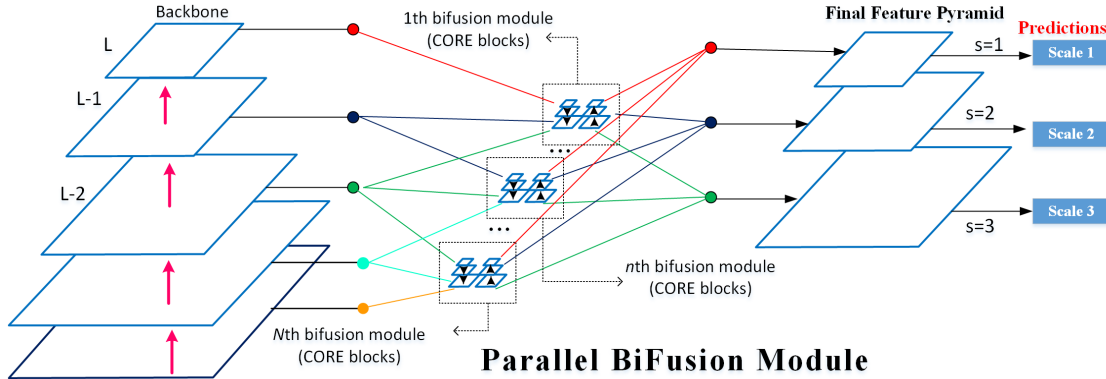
Backbone

L

L-1

L-2

1th bifusion module
(CORE blocks)

...

...

nth bifusion module
(CORE blocks)

Nth bifusion module
(CORE blocks)

Final Feature Pyramid

Predictions

s=1

Scale 1

s=2

Scale 2

s=3

Scale 3

Parallel BiFusion Module